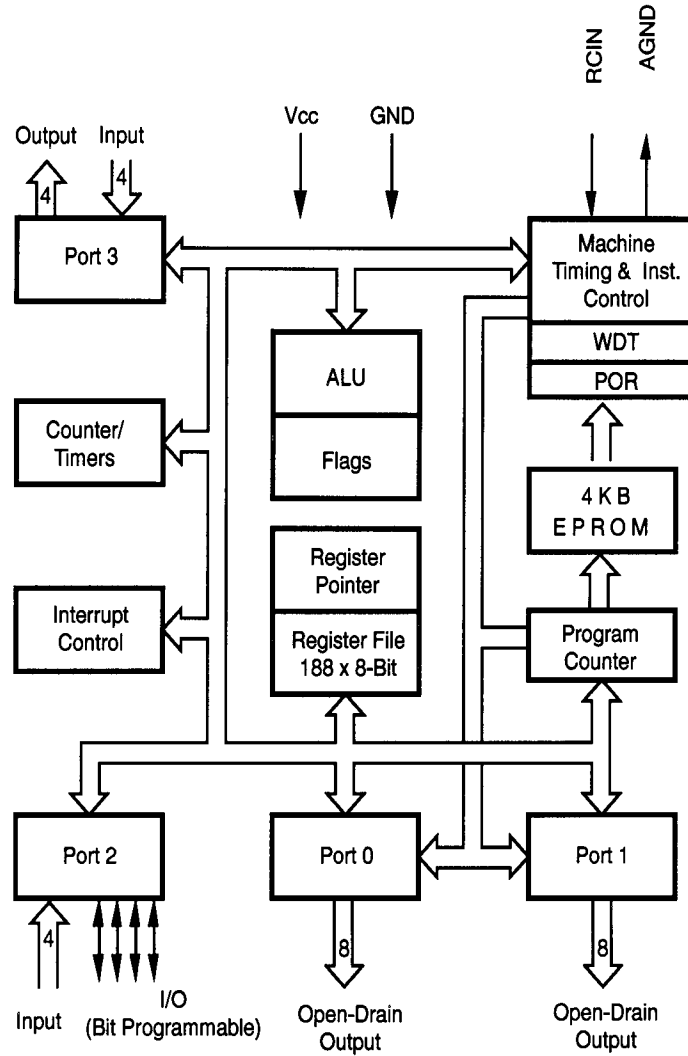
RCIN
AGND
Output
Input
4
4
Vcc
GND
Port 3
Machine Timing & Inst. Control
WDT
POR
ALU
Flags
Counter/ Timers
4 K B
E P R O M
Register Pointer
Register File 188 x 8-Bit
Interrupt Control
Program Counter
Port 2
Port 0
Port 1
4
8
8
Input
I/O (Bit Programmable)
Open-Drain Output
Open-Drain Output